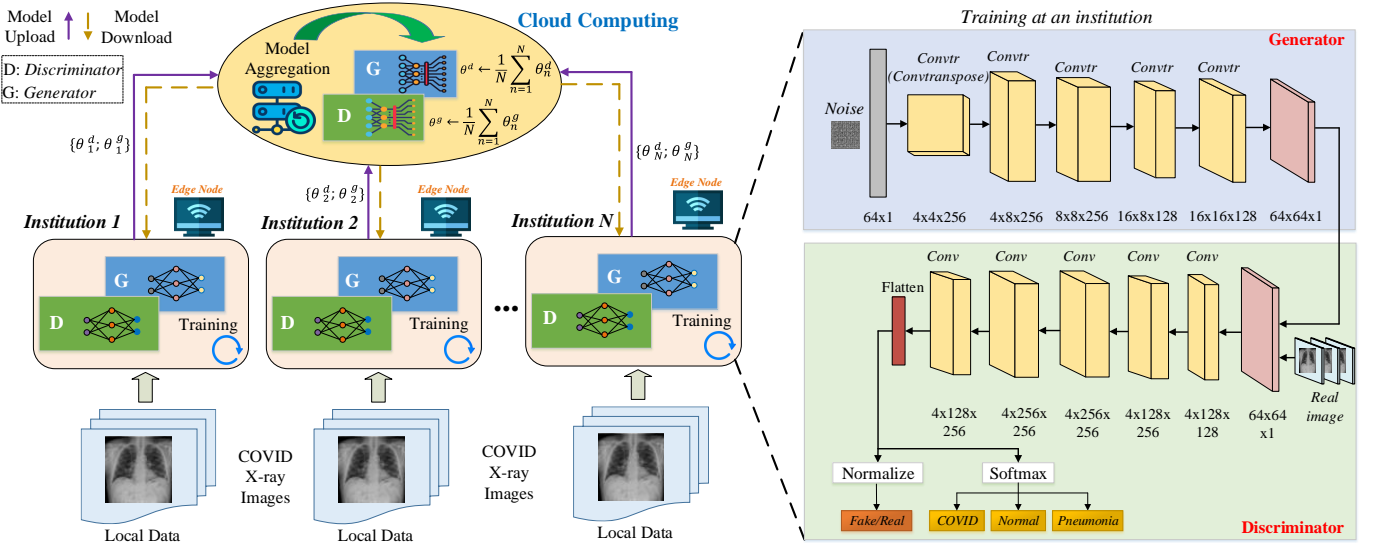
Model Upload

Model Download

D: *Discriminator*
G: *Generator*

Cloud Computing

Model Aggregation

G

D

$\theta^d \leftarrow \frac{1}{N}\sum_{n=1}^{N}\theta_n^d$

$\theta^g \leftarrow \frac{1}{N}\sum_{n=1}^{N}\theta_n^g$

$\{\theta_1^d;\theta_1^g\}$

$\{\theta_2^d;\theta_2^g\}$

$\{\theta_N^d;\theta_N^g\}$

Edge Node

Edge Node

Edge Node

*Institution 1*

*Institution 2*

*Institution N*

G

D

Training

G

D

Training

•••

G

D

Training

COVID X-ray Images

COVID X-ray Images

Local Data

Local Data

Local Data

*Training at an institution*

Generator

*Noise*

*Convtr (Convtranspose)*

*Convtr*

*Convtr*

*Convtr*

*Convtr*

64x1

4x4x256

4x8x256

8x8x256

16x8x128

16x16x128

64x64x1

Flatten

*Conv*

*Conv*

*Conv*

*Conv*

*Conv*

4x128x 256

4x256x 256

4x256x 256

4x128x 256

4x128x 128

64x64 x1

*Real image*

Normalize

Softmax

*Fake/Real*

*COVID*

*Normal*

*Pneumonia*

Discriminator